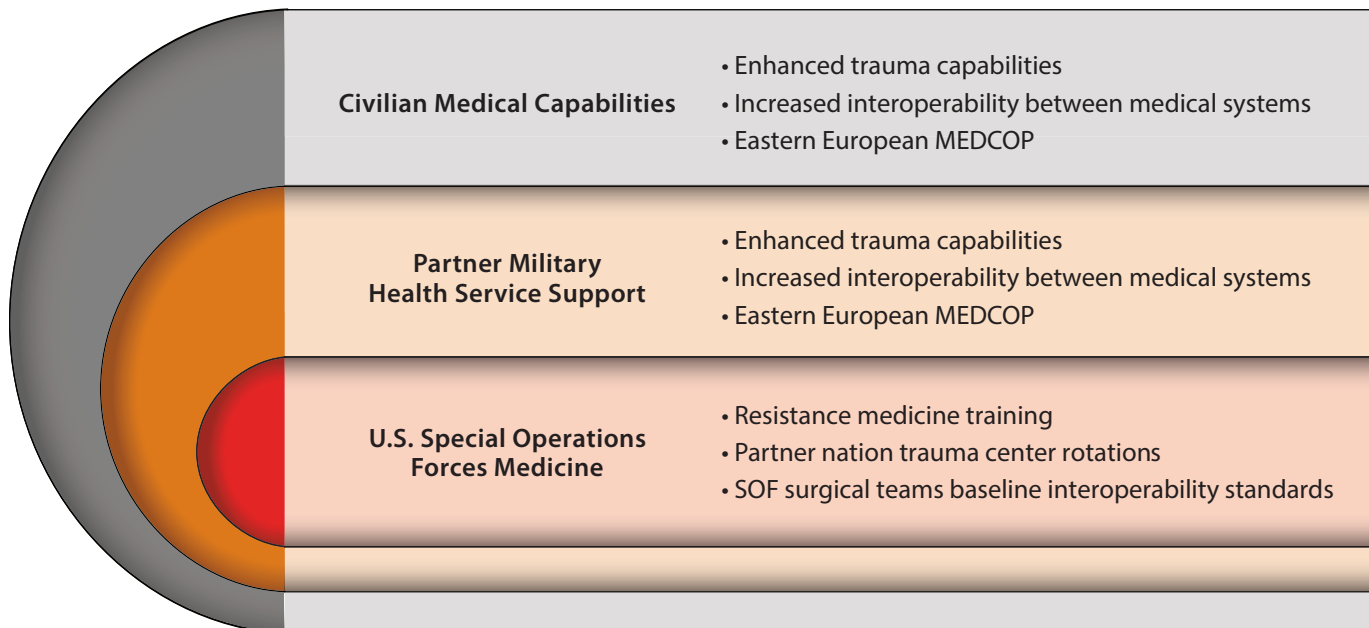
Civilian Medical Capabilities

• Enhanced trauma capabilities
• Increased interoperability between medical systems
• Eastern European MEDCOP

Partner Military Health Service Support

• Enhanced trauma capabilities
• Increased interoperability between medical systems
• Eastern European MEDCOP

U.S. Special Operations Forces Medicine

• Resistance medicine training
• Partner nation trauma center rotations
• SOF surgical teams baseline interoperability standards